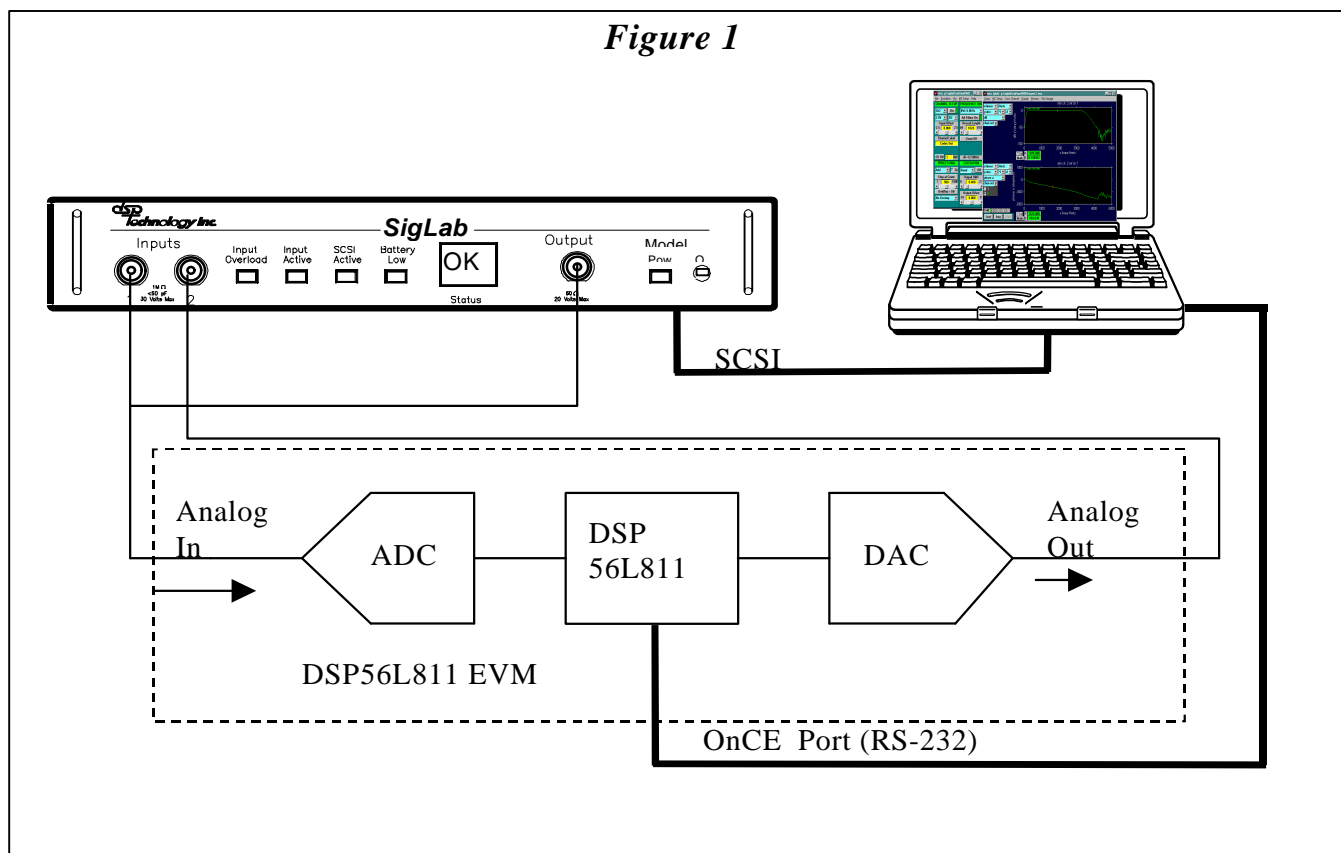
Figure 1

dsp Technology Inc.

SigLab

Inputs

Input Overload

Input Active

SCSI Active

Battery Low

OK

Status

Output

Model

Pow

1 M Ω <50 pF 30 Volts Max

1

2

50 Ω 20 Volts Max

SCSI

Analog In

ADC

DSP 56L811

DAC

Analog Out

DSP56L811 EVM

OnCE Port (RS-232)